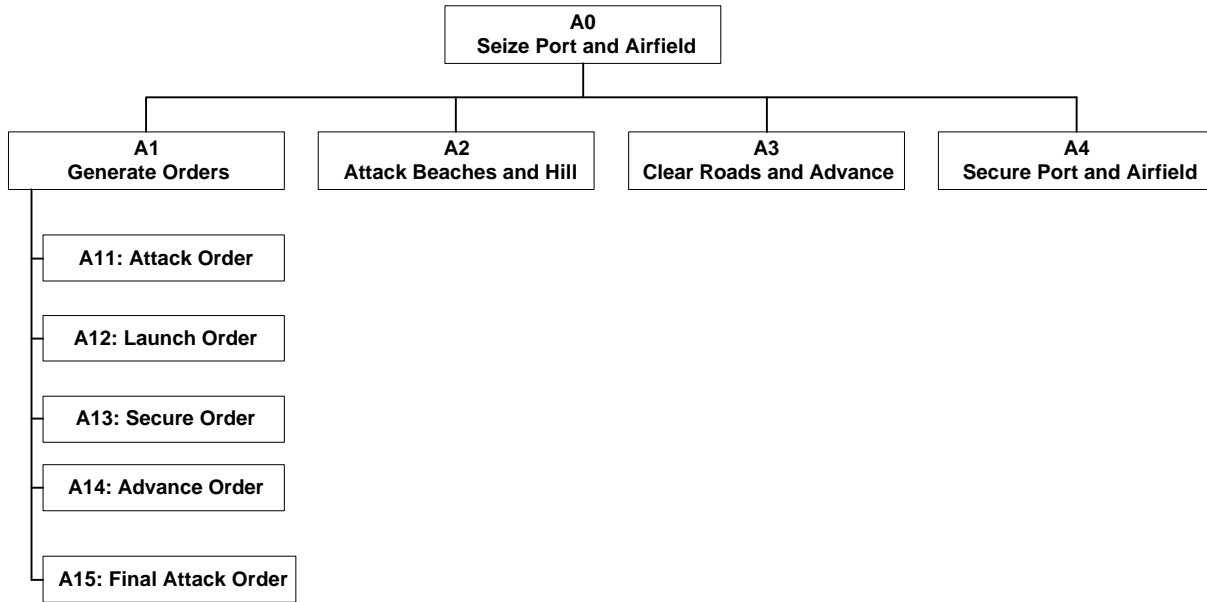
A0
Seize Port and Airfield

A1
Generate Orders

A2
Attack Beaches and Hill

A3
Clear Roads and Advance

A4
Secure Port and Airfield

A11: Attack Order

A12: Launch Order

A13: Secure Order

A14: Advance Order

A15: Final Attack Order